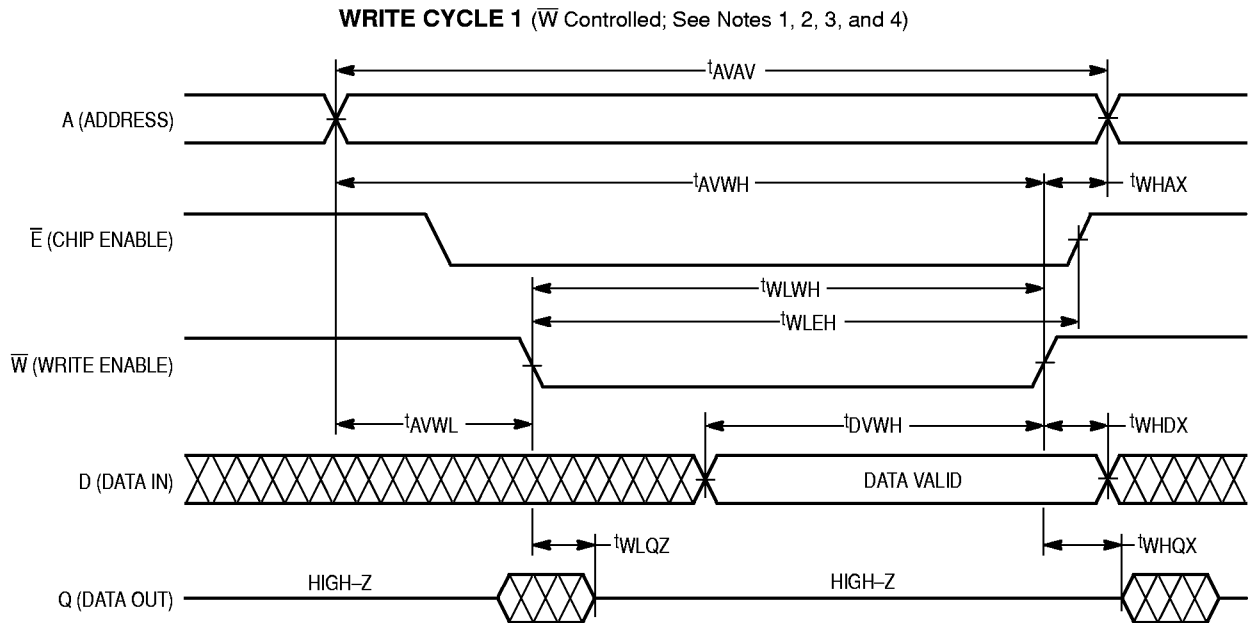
**WRITE CYCLE 1** ($\overline{W}$ Controlled; See Notes 1, 2, 3, and 4)

$t_{AVAV}$

A (ADDRESS)

$t_{AVWH}$

$t_{WHAX}$

$\overline{E}$ (CHIP ENABLE)

$t_{WLWH}$

$t_{WLEH}$

$\overline{W}$ (WRITE ENABLE)

$t_{AVWL}$

$t_{DVWH}$

$t_{WHDX}$

D (DATA IN)

DATA VALID

$t_{WLQZ}$

$t_{WHQX}$

Q (DATA OUT)

HIGH–Z

HIGH–Z